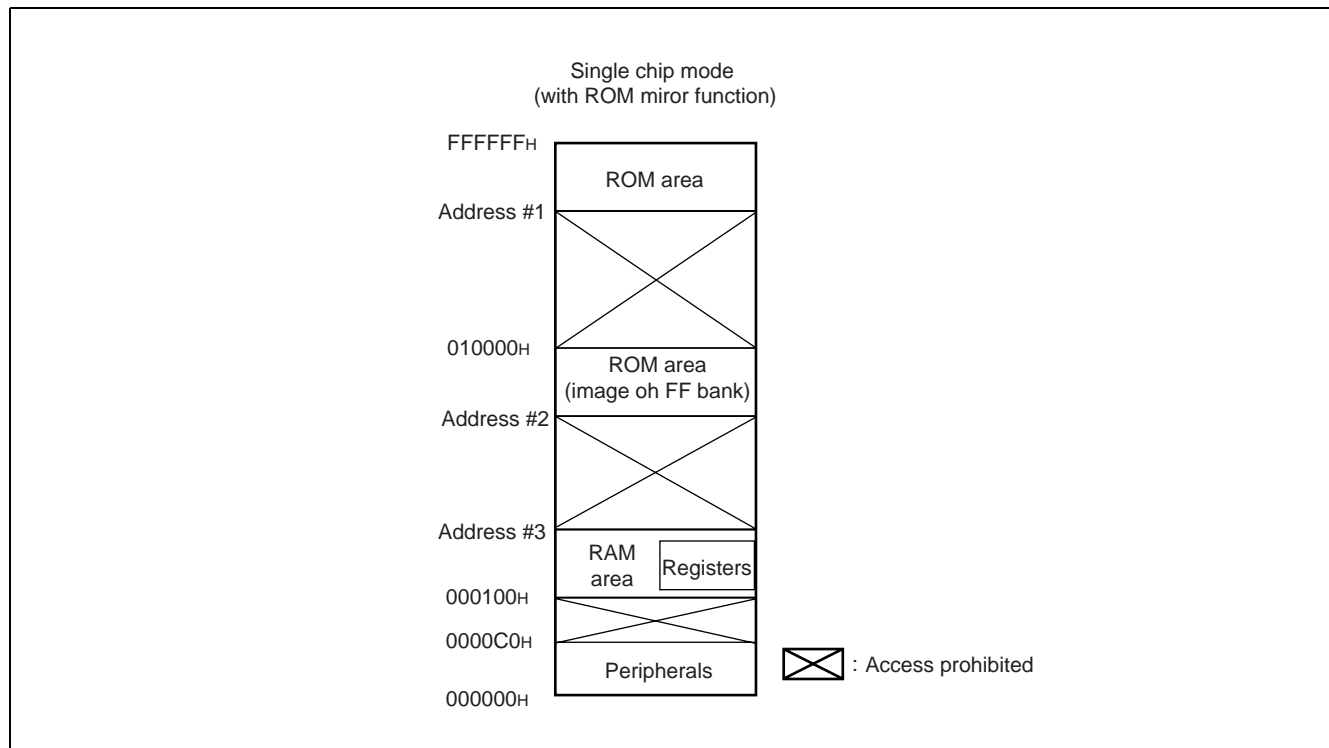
Single chip mode
(with ROM miror function)

FFFFFFH
ROM area
Address #1
010000H
ROM area
(image oh FF bank)
Address #2
Address #3
RAM area
Registers
000100H
0000C0H
Peripherals
000000H

: Access prohibited